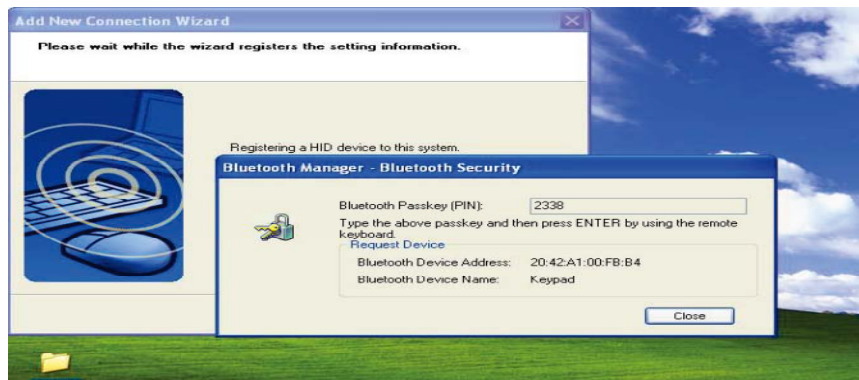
Add New Connection Wizard

Please wait while the wizard registers the setting information.

Registering a HID device to this system.

Bluetooth Manager - Bluetooth Security

Bluetooth Passkey (PIN): 2338

Type the above passkey and then press ENTER by using the remote keyboard.

Request Device

Bluetooth Device Address: 20:42:A1:00:FB:B4

Bluetooth Device Name: Keypad

Close